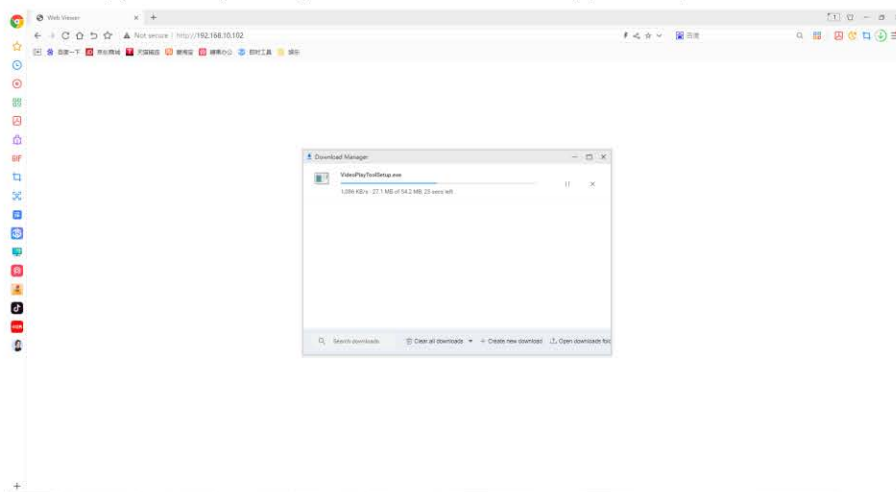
Web Viewer × +

Not secure | http://192.168.10.102

百度

Download Manager

VideoPlayToolSetup.exe

1,096 KB/s · 27.1 MB of 54.2 MB, 25 secs left

Search downloads

Clear all downloads

+ Create new download

Open downloads fol